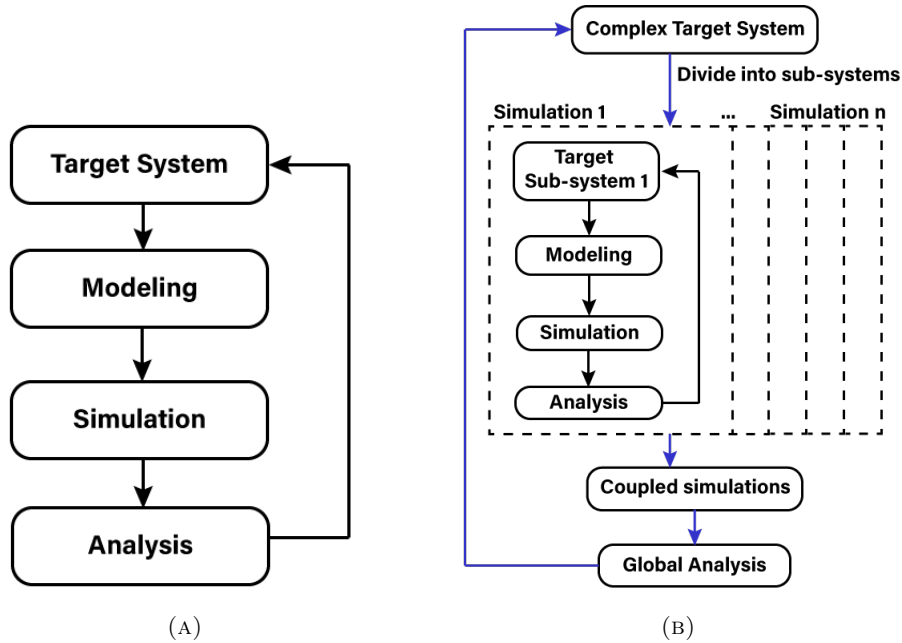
Target System

Modeling

Simulation

Analysis

(A)

Complex Target System

Divide into sub-systems

Simulation 1

...

Simulation n

Target Sub-system 1

Modeling

Simulation

Analysis

Coupled simulations

Global Analysis

(B)